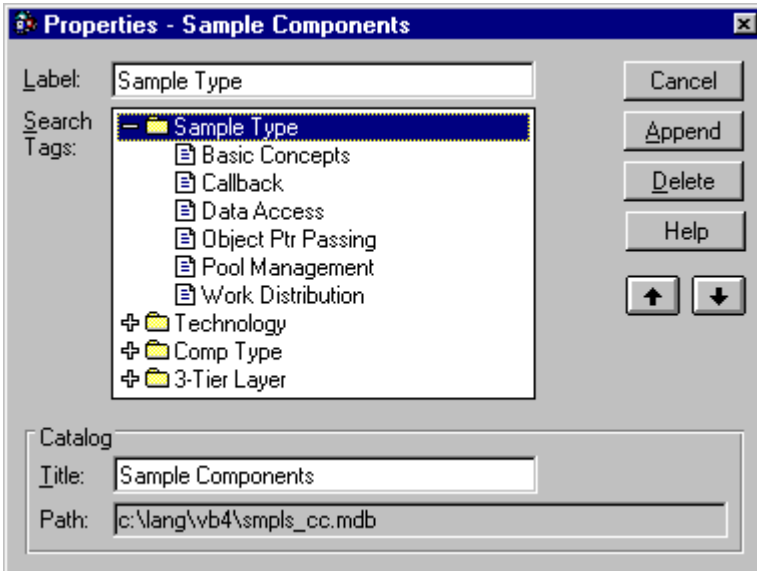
Properties - Sample Components

Label: Sample Type

Search Tags:

Sample Type
Basic Concepts
Callback
Data Access
Object Ptr Passing
Pool Management
Work Distribution
Technology
Comp Type
3-Tier Layer

Cancel
Append
Delete
Help

Catalog
Title: Sample Components
Path: c:\lang\vb4\smpls_cc.mdb